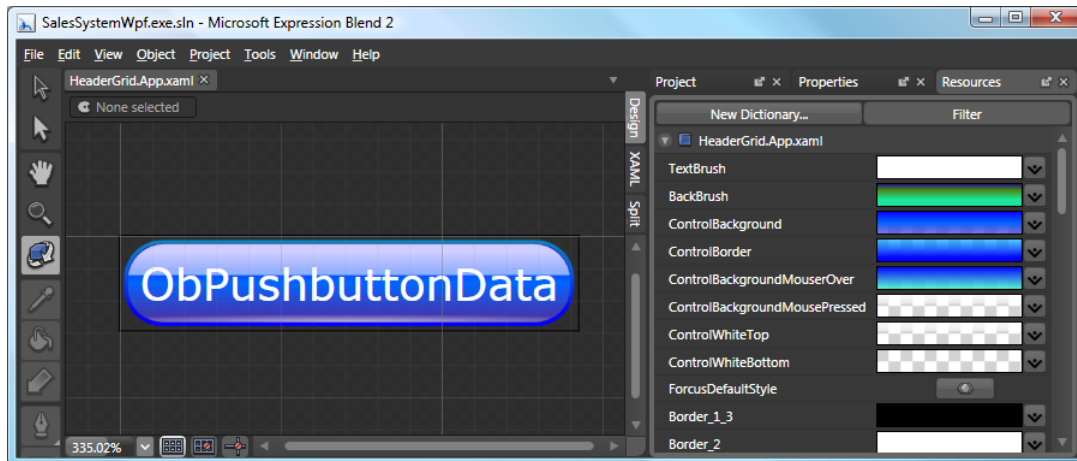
SalesSystemWpf.exe.sln - Microsoft Expression Blend 2

File Edit View Object Project Tools Window Help

HeaderGrid.App.xaml ×

None selected

Design
XAML
Split

ObPushbuttonData

335.02%

Project
Properties
Resources

New Dictionary...
Filter

HeaderGrid.App.xaml

TextBrush
BackBrush
ControlBackground
ControlBorder
ControlBackgroundMouserOver
ControlBackgroundMousePressed
ControlWhiteTop
ControlWhiteBottom
ForcusDefaultStyle
Border_1_3
Border_2